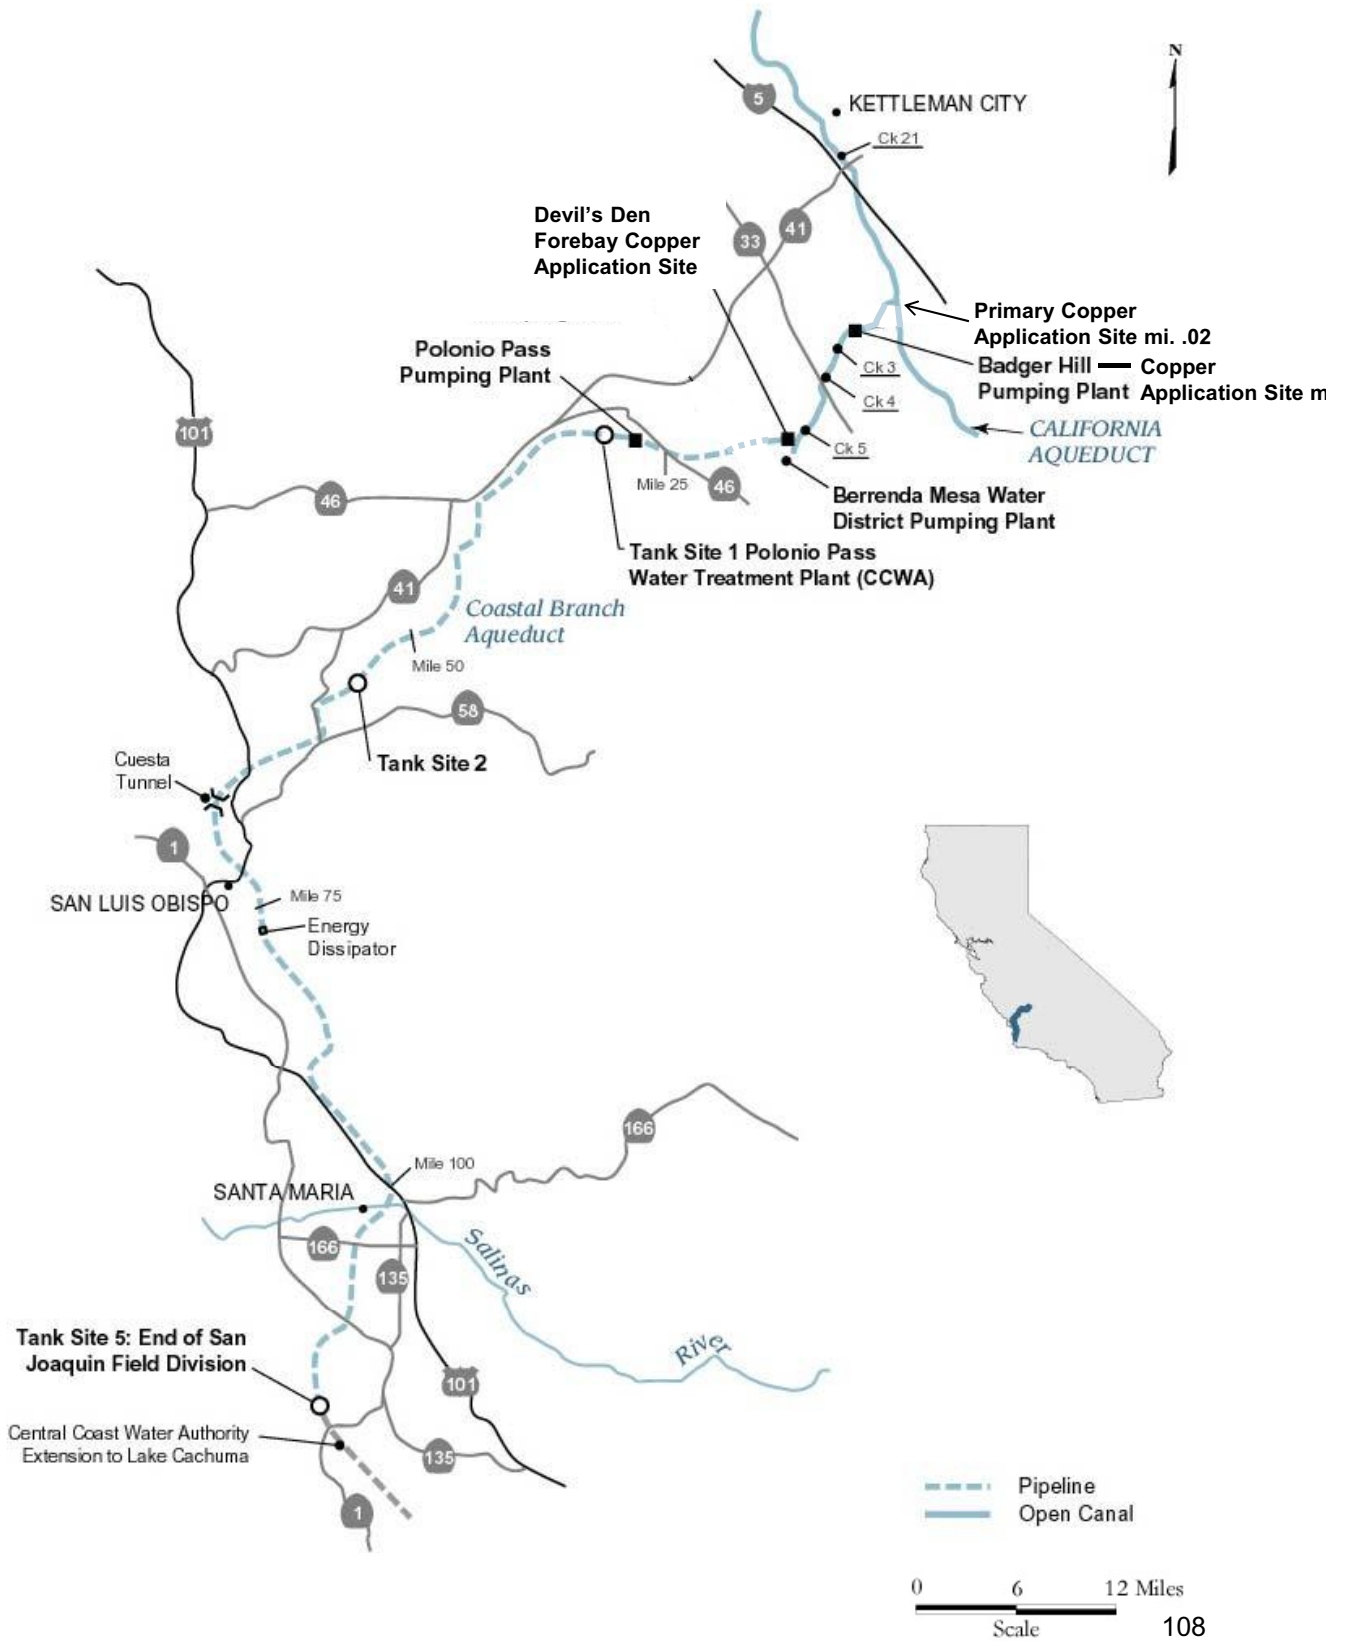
N

5

KETTLEMAN CITY

Ck 21

Devil's Den Forebay Copper Application Site

33

41

Primary Copper Application Site mi. .02

Badger Hill Pumping Plant

Copper Application Site m

Ck 3

Ck 4

Polonio Pass Pumping Plant

101

Ck 5

CALIFORNIA AQUEDUCT

Mile 25

46

46

Berrenda Mesa Water District Pumping Plant

Tank Site 1 Polonio Pass Water Treatment Plant (CCWA)

41

Coastal Branch Aqueduct

Mile 50

58

Tank Site 2

Cuesta Tunnel

1

SAN LUIS OBISPO

Mile 75

Energy Dissipator

166

Mile 100

SANTA MARIA

166

135

Salinas

River

Tank Site 5: End of San Joaquin Field Division

101

Central Coast Water Authority Extension to Lake Cachuma

135

1

Pipeline

Open Canal

0 6 12 Miles

Scale

108